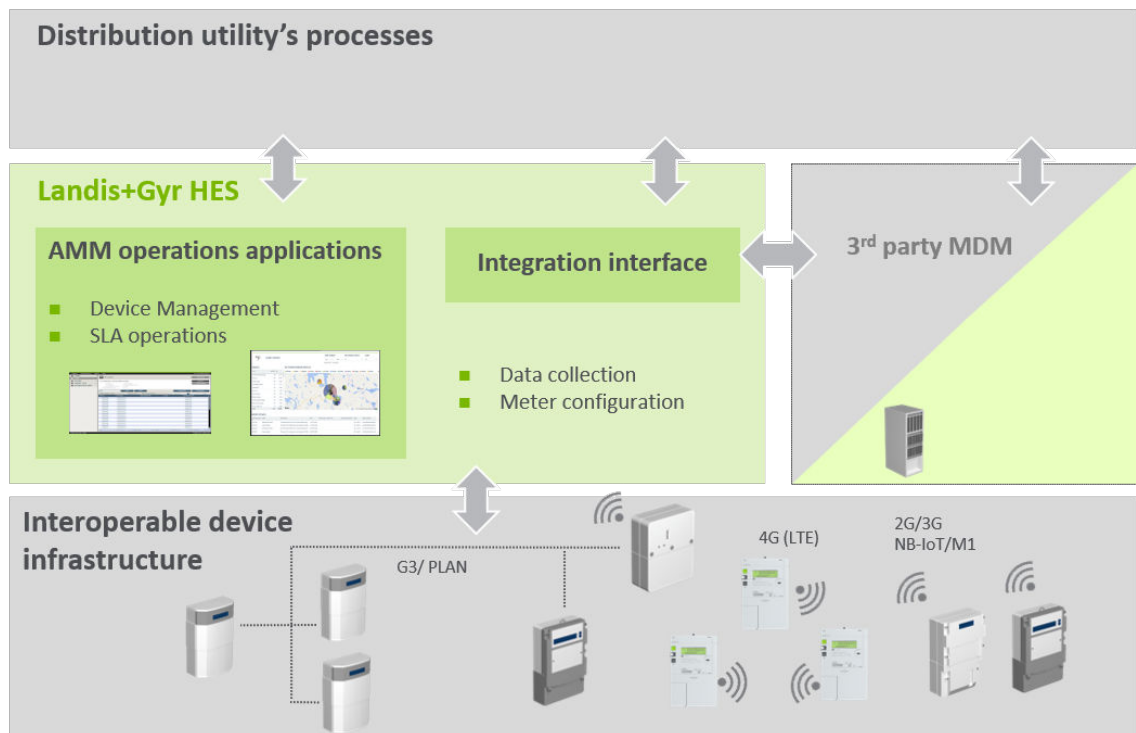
Distribution utility's processes

Landis+Gyr HES

AMM operations applications

- Device Management
- SLA operations

Integration interface

- Data collection
- Meter configuration

3$^{rd}$ party MDM

Interoperable device infrastructure

G3/ PLAN

4G (LTE)

2G/3G NB-IoT/M1